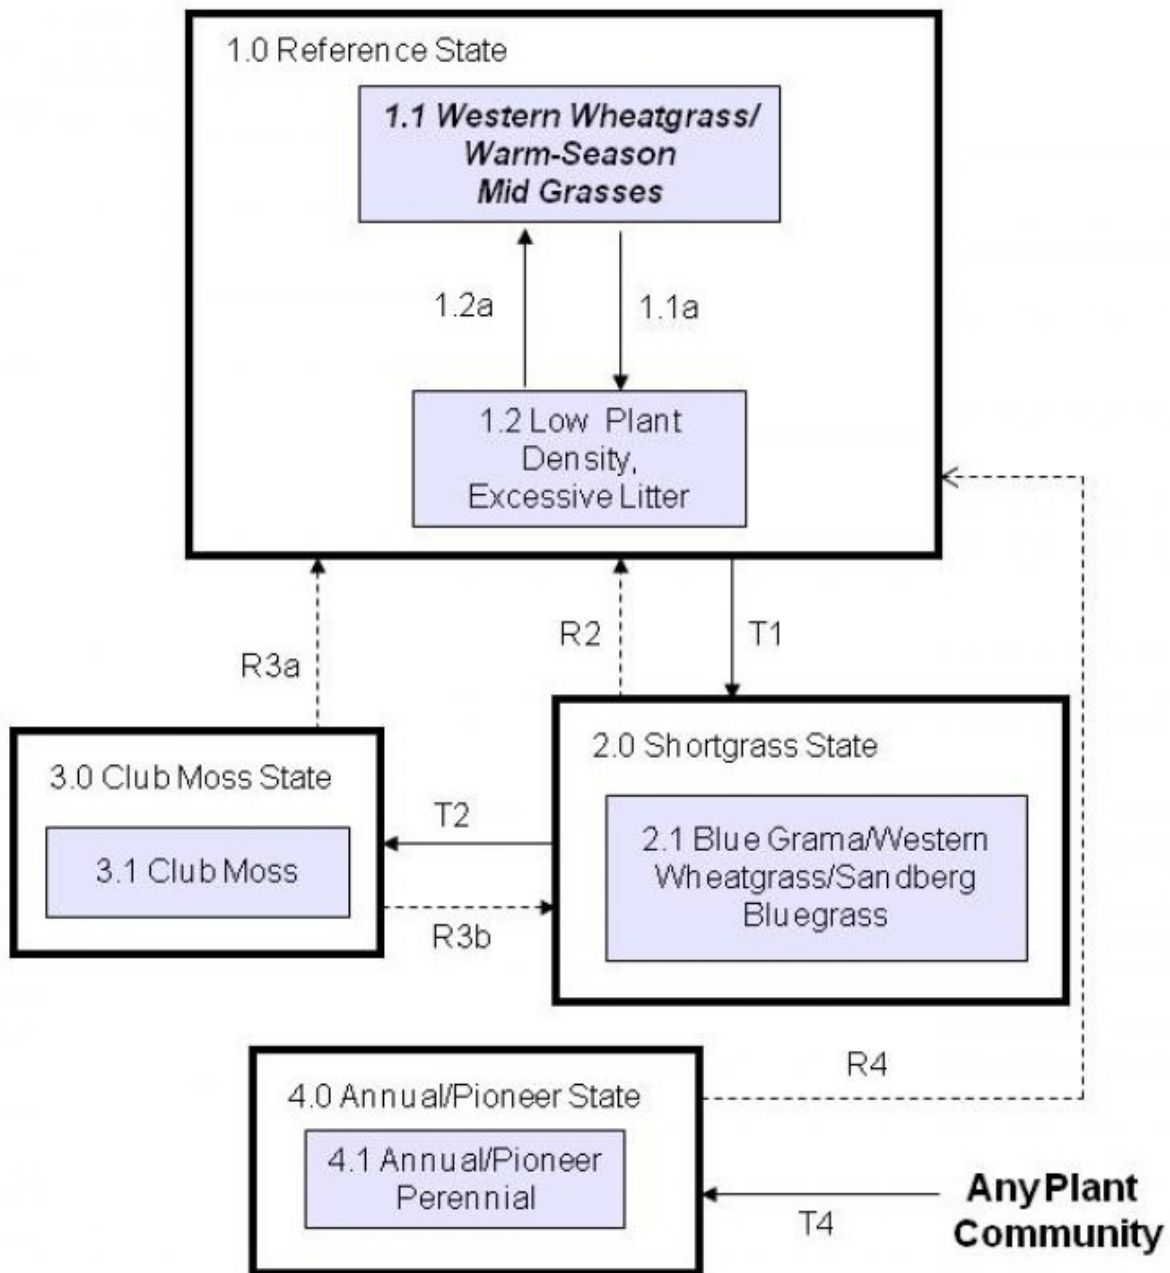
1.0 Reference State

**1.1 Western Wheatgrass/ Warm-Season Mid Grasses**

1.2a

1.1a

1.2 Low Plant Density, Excessive Litter

R3a

R2

T1

3.0 Club Moss State

3.1 Club Moss

T2

R3b

2.0 Shortgrass State

2.1 Blue Grama/Western Wheatgrass/Sandberg Bluegrass

R4

4.0 Annual/Pioneer State

4.1 Annual/Pioneer Perennial

T4

**AnyPlant Community**